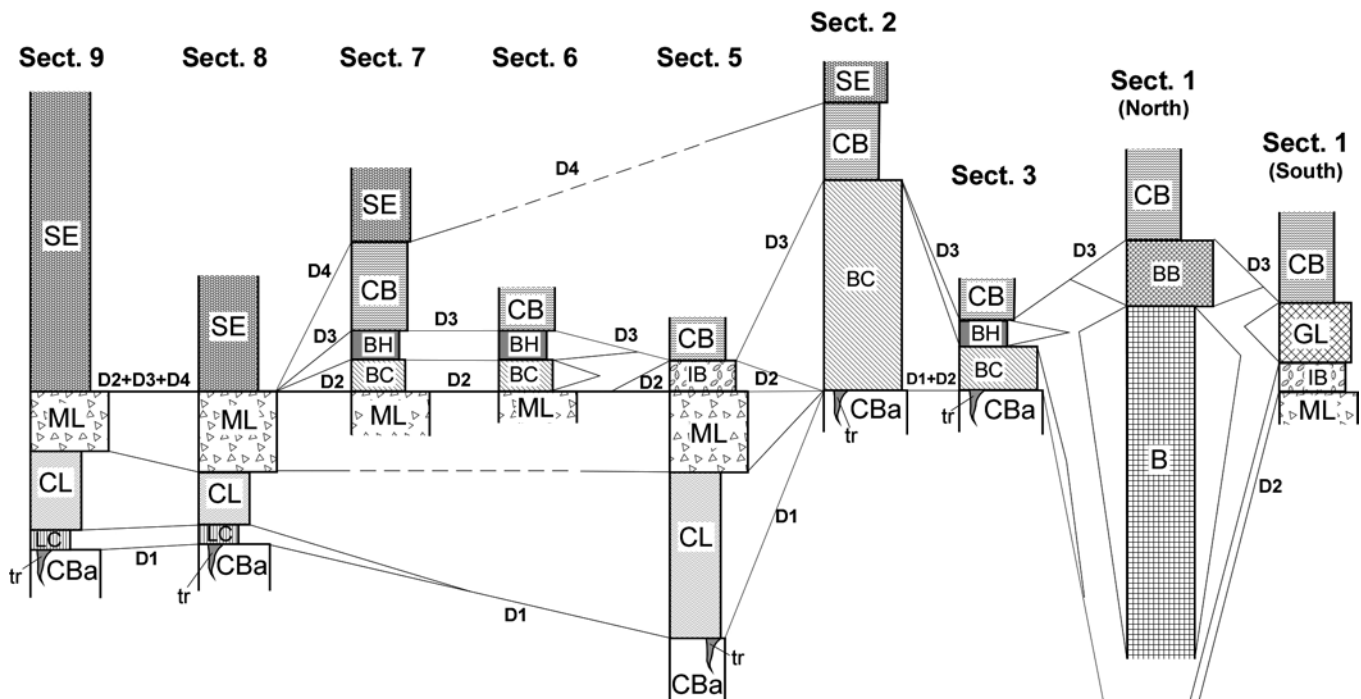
Sect. 9
Sect. 8
Sect. 7
Sect. 6
Sect. 5
Sect. 2
Sect. 1
(North)
Sect. 1
(South)
Sect. 3

SE
SE
SE
SE
CB
CB
CB
CB
CB
CB
D4
D4
D3
D3
D3
D3
D3
D3
BC
BB
BH
BH
BH
BC
BC
BC
IB
GL
IB
D2+D3+D4
D2
D2
D2
D2
D1+D2
ML
ML
ML
ML
ML
ML
CBa
CBa
tr
tr
CL
CL
CL
B
D2
D1
LC
LC
CBa
CBa
tr
tr
D1
D1
tr
CBa